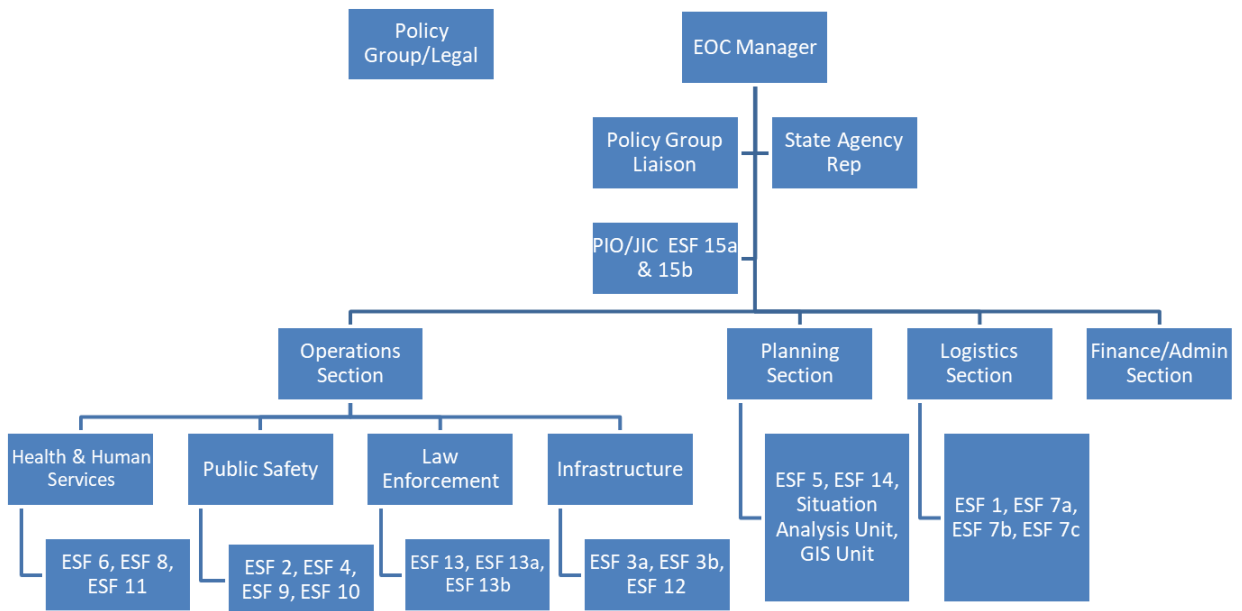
Policy Group/Legal

EOC Manager

Policy Group Liaison

State Agency Rep

PIO/JIC ESF 15a & 15b

Operations Section

Planning Section

Logistics Section

Finance/Admin Section

Health & Human Services

Public Safety

Law Enforcement

Infrastructure

ESF 6, ESF 8, ESF 11

ESF 2, ESF 4, ESF 9, ESF 10

ESF 13, ESF 13a, ESF 13b

ESF 3a, ESF 3b, ESF 12

ESF 5, ESF 14, Situation Analysis Unit, GIS Unit

ESF 1, ESF 7a, ESF 7b, ESF 7c